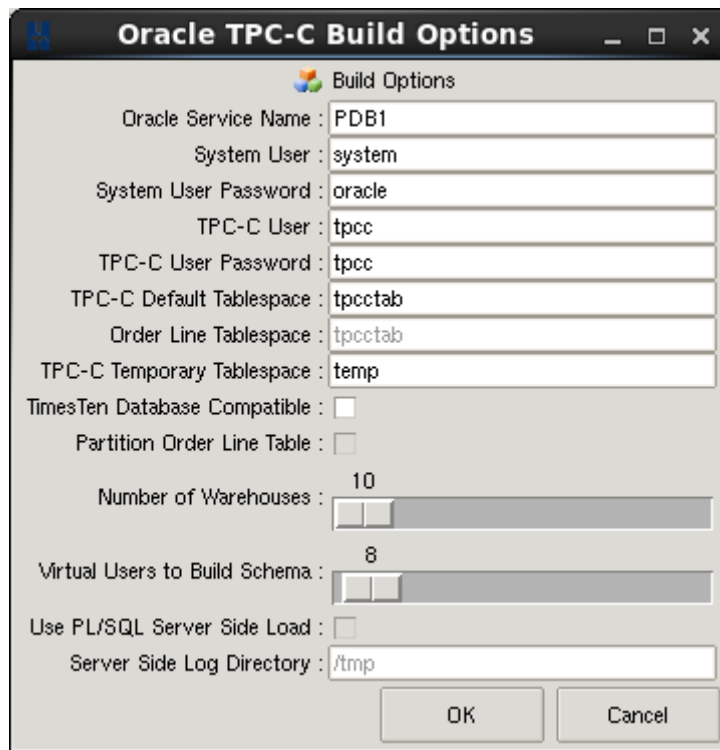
Oracle TPC-C Build Options

Build Options

Oracle Service Name : PDB1

System User : system

System User Password : oracle

TPC-C User : tpcc

TPC-C User Password : tpcc

TPC-C Default Tablespace : tpcctab

Order Line Tablespace : tpcctab

TPC-C Temporary Tablespace : temp

TimesTen Database Compatible :

Partition Order Line Table :

Number of Warehouses : 10

Virtual Users to Build Schema : 8

Use PL/SQL Server Side Load :

Server Side Log Directory : /tmp

OK

Cancel